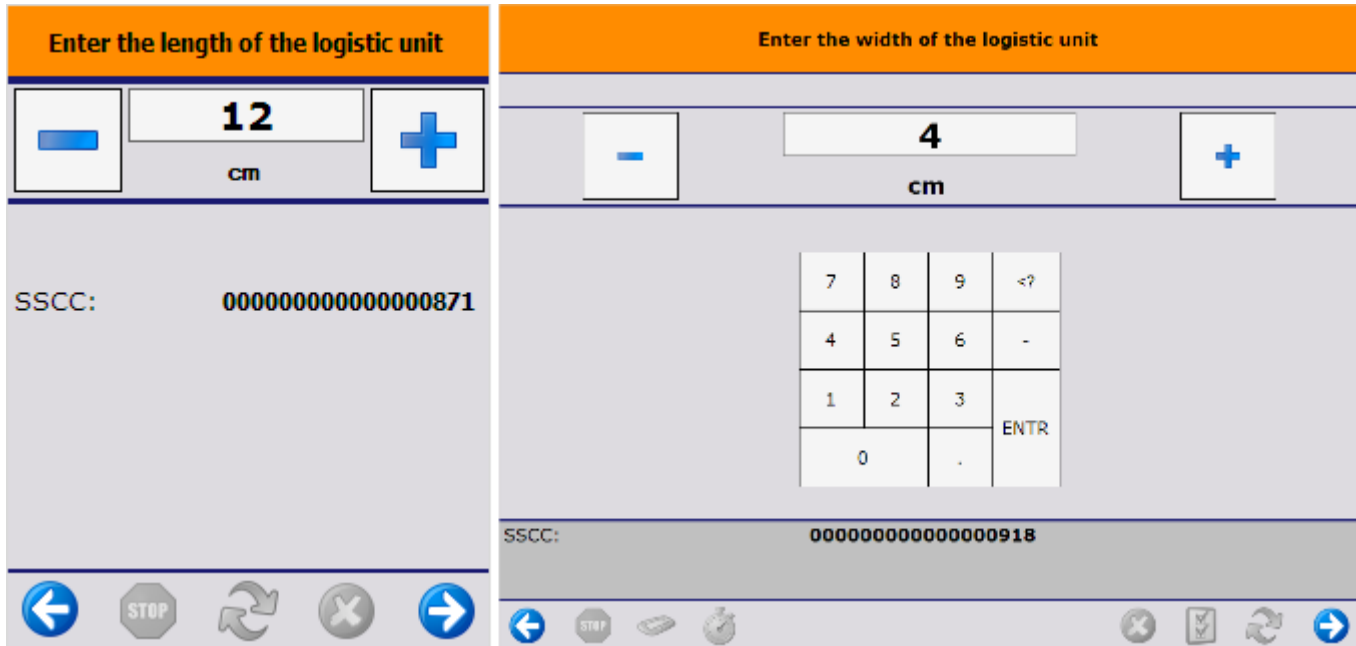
Enter the length of the logistic unit

12

cm

SSCC: 000000000000000871

STOP

Enter the width of the logistic unit

4

cm

| 7 | 8 | 9 | <? |
|---|---|---|---|
| 4 | 5 | 6 | - |
| 1 | 2 | 3 | ENTR |
| 0 | | . | |

SSCC: 000000000000000918

STOP